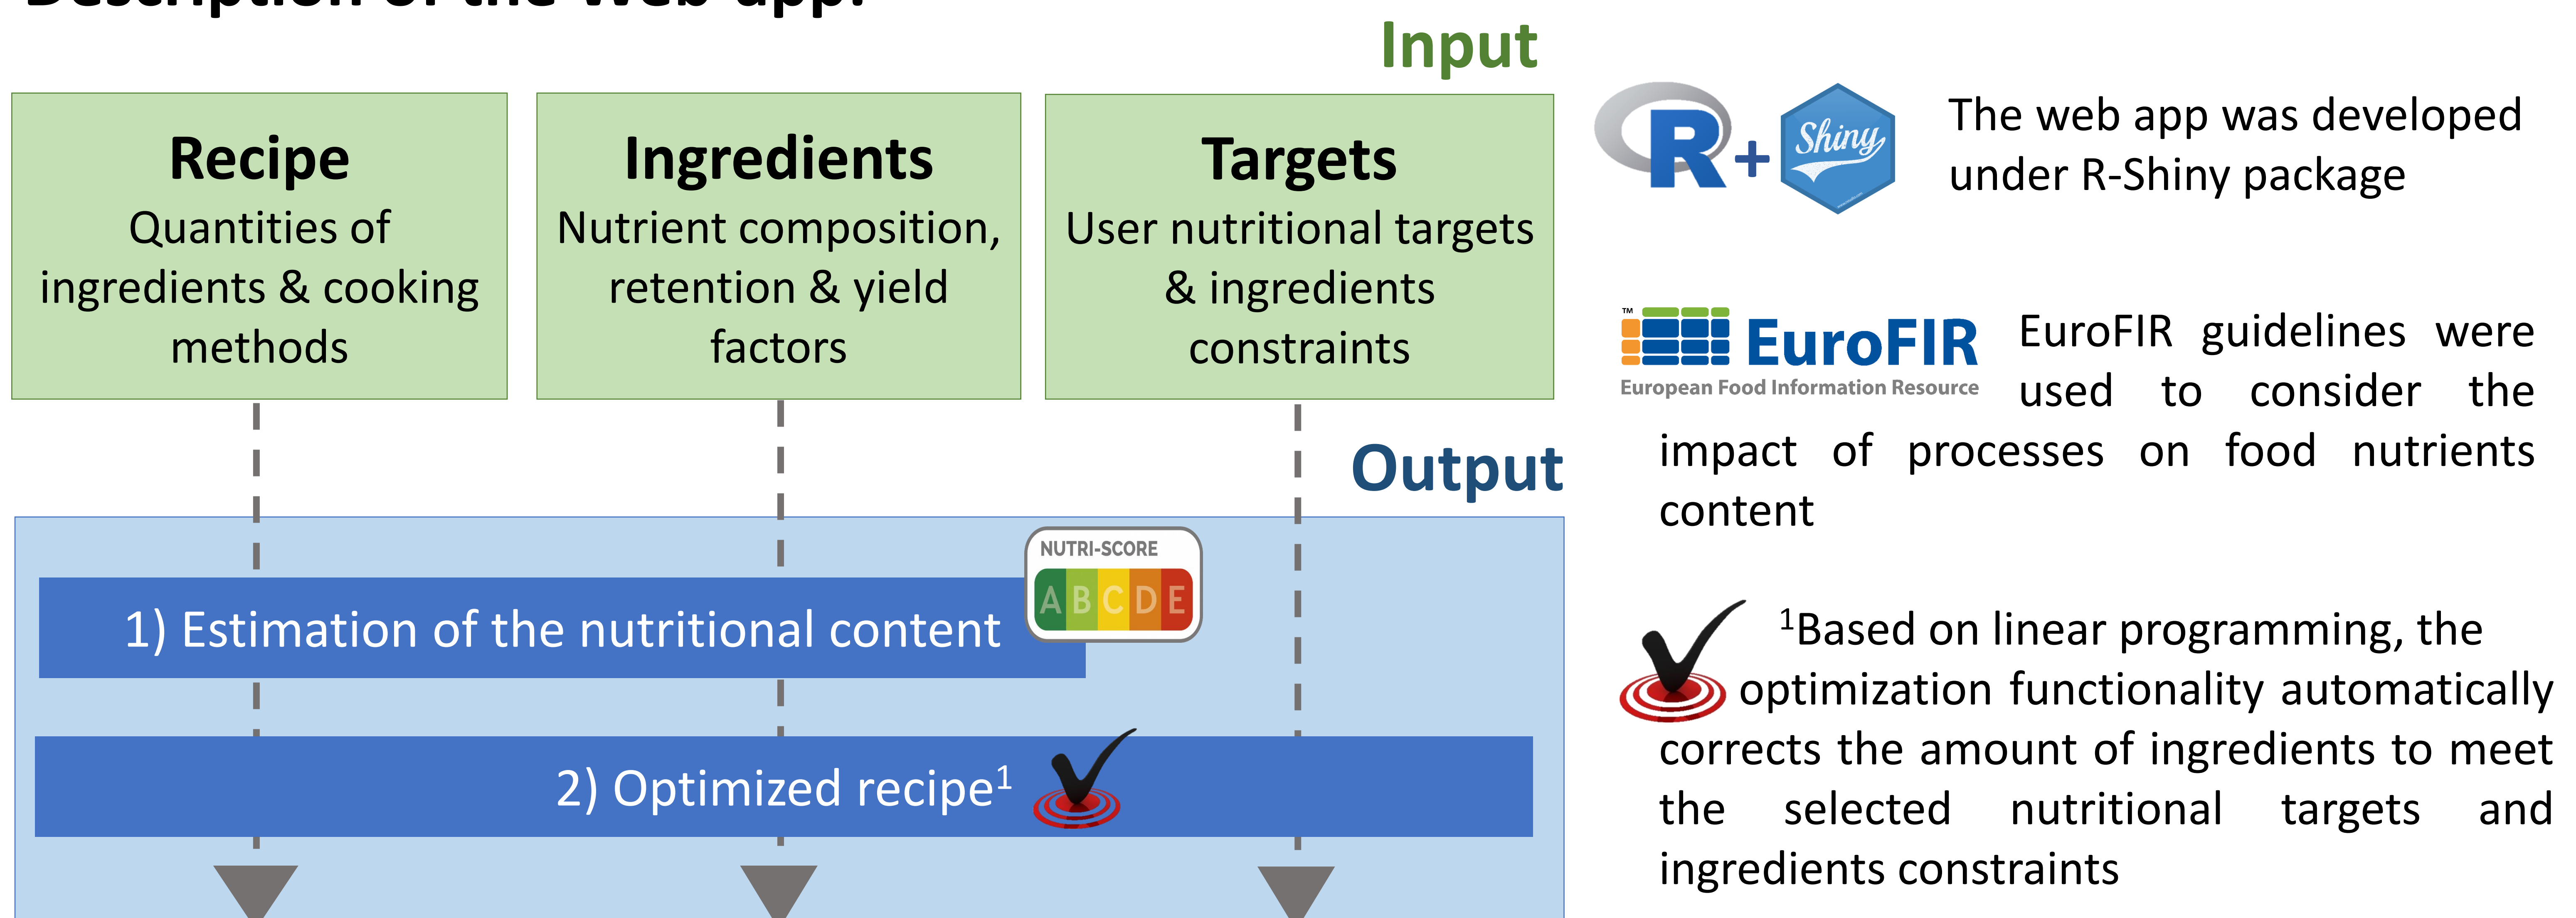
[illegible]

Input

Recipe
Quantities of ingredients & cooking methods

Ingredients
Nutrient composition, retention & yield factors

Targets
User nutritional targets & ingredients constraints

Output

NUTRI-SCORE
A B C D E

1) Estimation of the nutritional content

2) Optimized recipe$^1$

R + Shiny

The web app was developed under R-Shiny package

EuroFIR
European Food Information Resource

EuroFIR guidelines were used to consider the impact of processes on food nutrients content

$^1$Based on linear programming, the optimization functionality automatically corrects the amount of ingredients to meet the selected nutritional targets and ingredients constraints